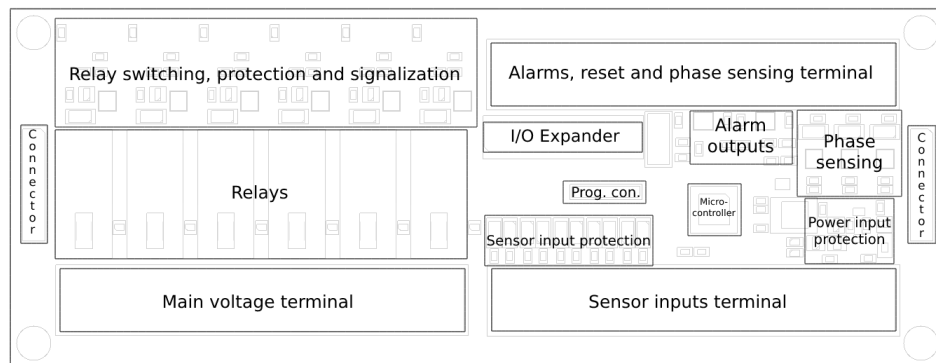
Relay switching, protection and signalization

Alarms, reset and phase sensing terminal

Connector

I/O Expander

Alarm outputs

Phase sensing

Connector

Relays

Prog. con.

Micro-controller

Sensor input protection

Power input protection

Main voltage terminal

Sensor inputs terminal